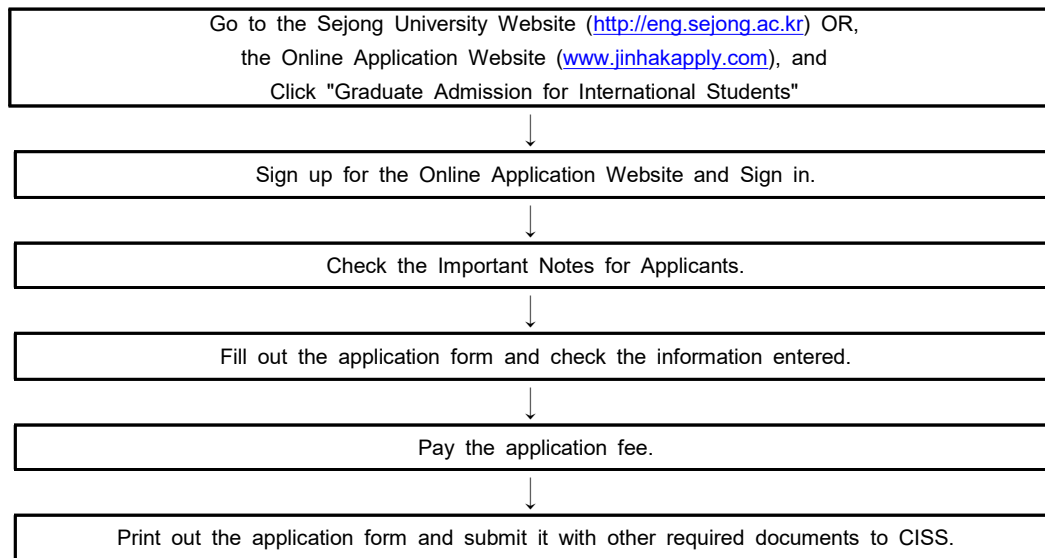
Go to the Sejong University Website (http://eng.sejong.ac.kr) OR, the Online Application Website (www.jinhakapply.com), and Click "Graduate Admission for International Students"

↓

Sign up for the Online Application Website and Sign in.

↓

Check the Important Notes for Applicants.

↓

Fill out the application form and check the information entered.

↓

Pay the application fee.

↓

Print out the application form and submit it with other required documents to CISS.